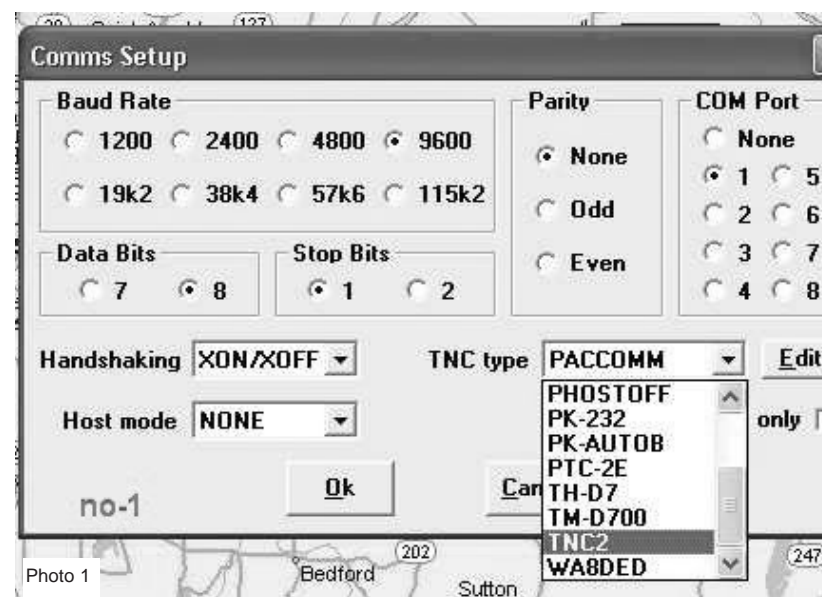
(20) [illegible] (127)

Comms Setup

Baud Rate
1200 2400 4800 9600
19k2 38k4 57k6 115k2

Parity
None
Odd
Even

COM Port
None
1 5
2 6
3 7
4 8

Data Bits
7 8

Stop Bits
1 2

Handshaking XON/XOFF

TNC type PACCOMM

Edit

Host mode NONE

only

PHOSTOFF
PK-232
PK-AUTOB
PTC-2E
TH-D7
TM-D700
TNC2
WA8DED

Ok

Can

no-1

(202)

(247

Photo 1

Bedford

Sutton